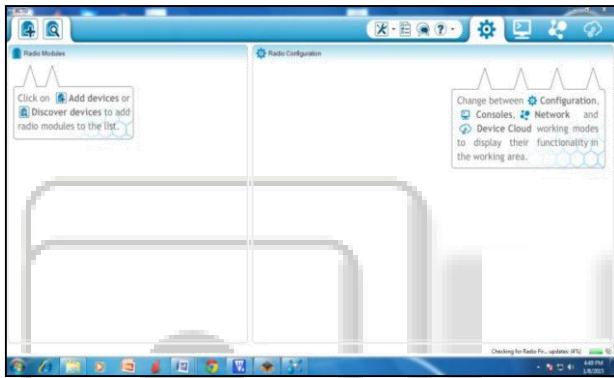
Radio Modules

Click on Add devices or Discover devices to add radio modules to the list.

Radio Configuration

Change between Configuration, Consoles, Network and Device Cloud working modes to display their functionality in the working area.

Checking for Radio Fi... updates (4%)